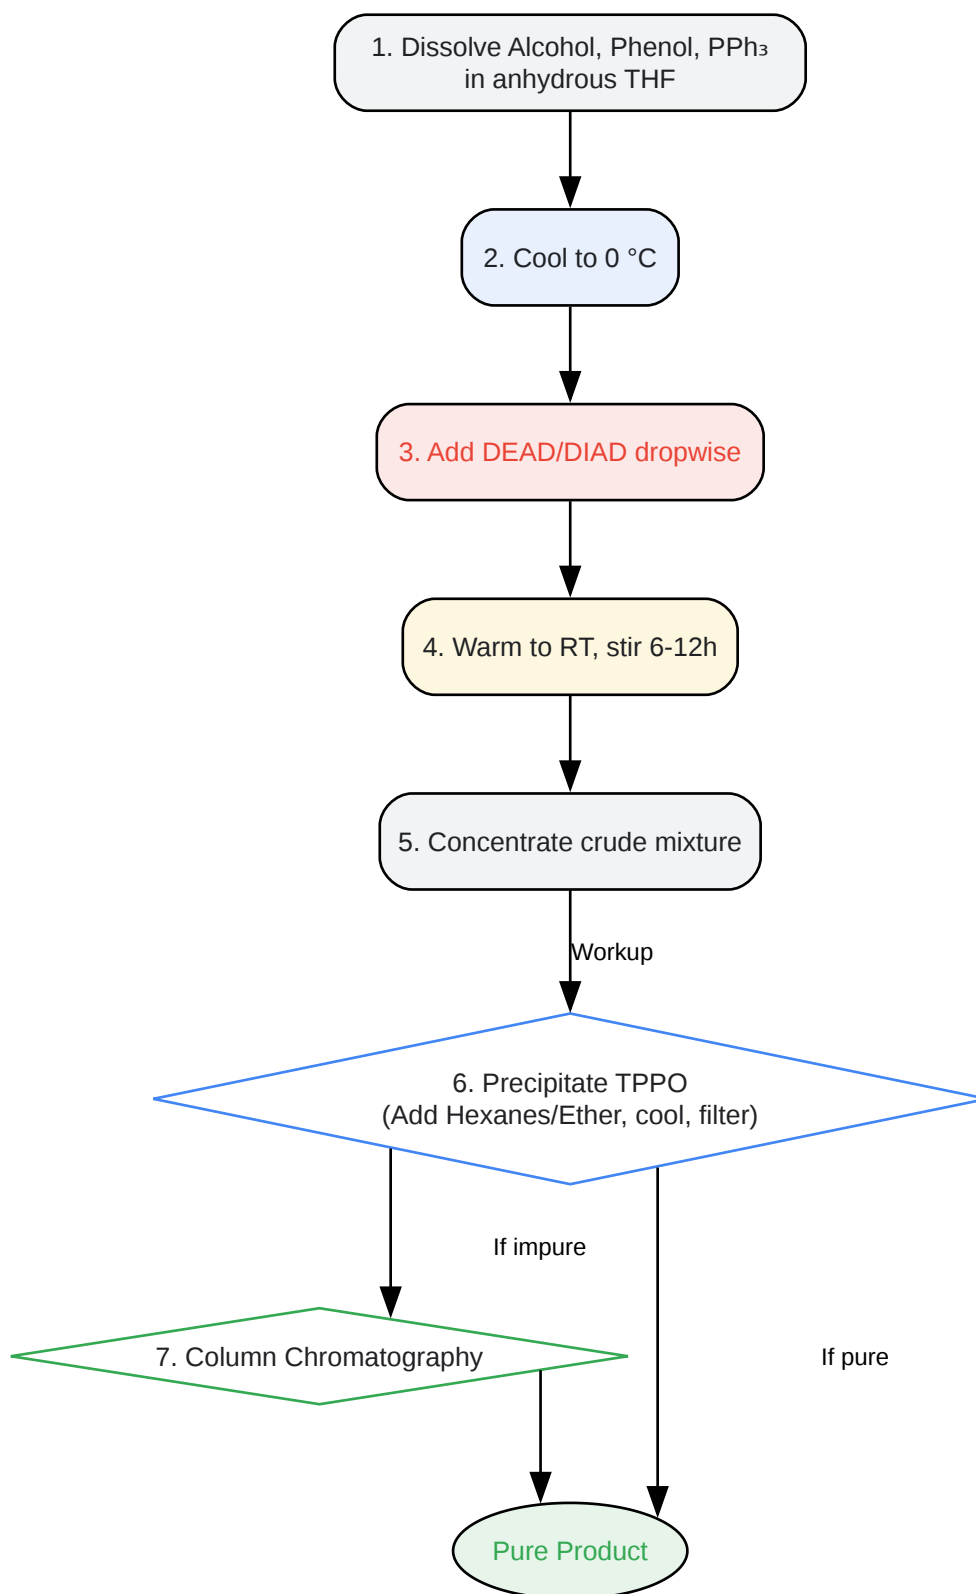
1. Dissolve Alcohol, Phenol, $PPh_3$ in anhydrous THF

2. Cool to 0 °C

3. Add DEAD/DIAD dropwise

4. Warm to RT, stir 6-12h

5. Concentrate crude mixture

Workup

6. Precipitate TPPO
(Add Hexanes/Ether, cool, filter)

If impure

7. Column Chromatography

If pure

Pure Product